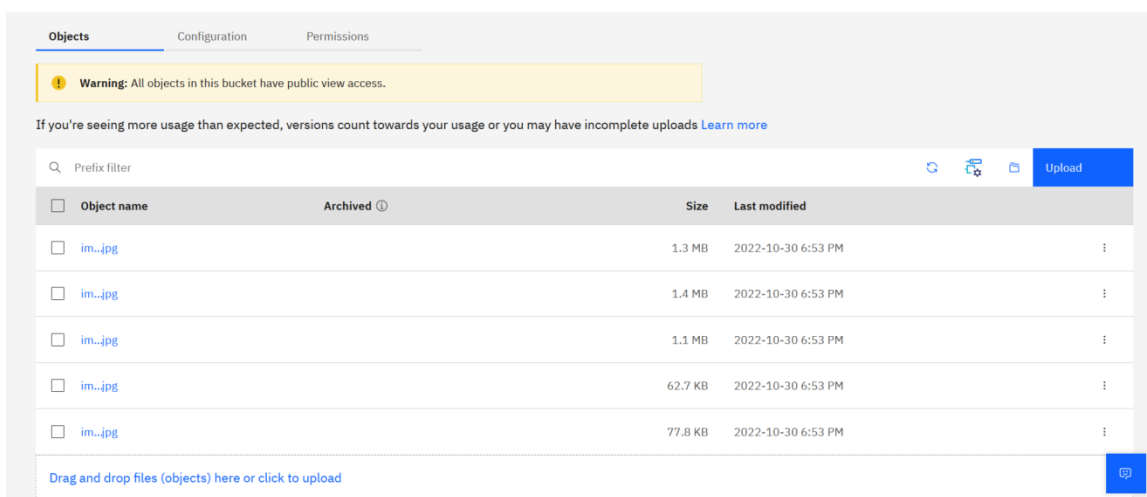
Objects Configuration Permissions

Warning: All objects in this bucket have public view access.

If you're seeing more usage than expected, versions count towards your usage or you may have incomplete uploads Learn more

Prefix filter

Upload

| Object name | Archived ⓘ | Size | Last modified |
|---|---|---|---|
| im...jpg | | 1.3 MB | 2022-10-30 6:53 PM |
| im...jpg | | 1.4 MB | 2022-10-30 6:53 PM |
| im...jpg | | 1.1 MB | 2022-10-30 6:53 PM |
| im...jpg | | 62.7 KB | 2022-10-30 6:53 PM |
| im...jpg | | 77.8 KB | 2022-10-30 6:53 PM |

Drag and drop files (objects) here or click to upload